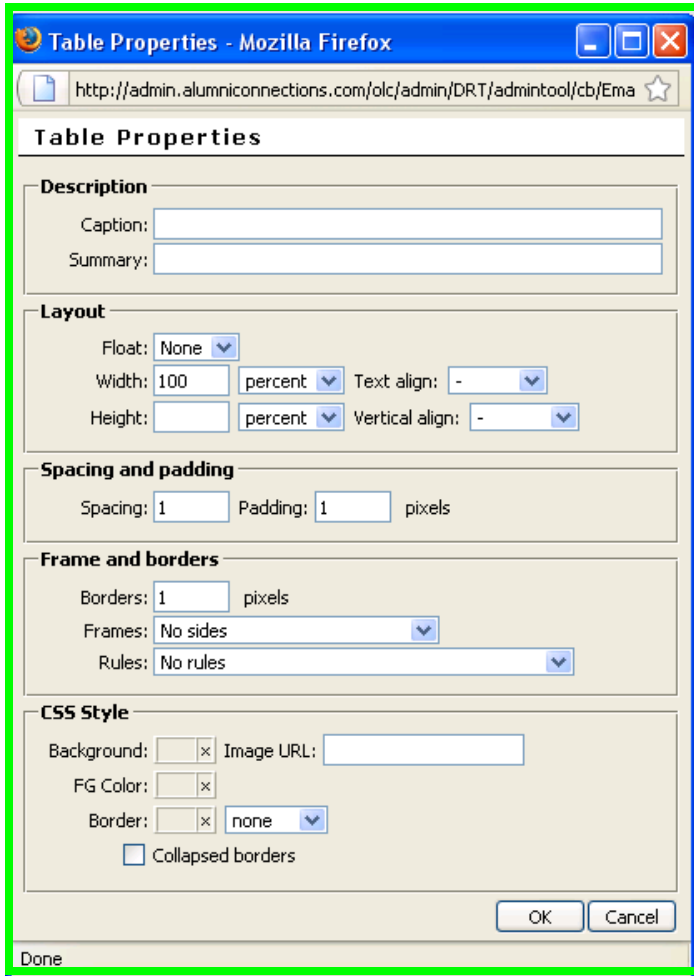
Table Properties - Mozilla Firefox

http://admin.alumniconnections.com/olc/admin/DRT/admintool/cb/Ema

Table Properties

Description

Caption:

Summary:

Layout

Float: None

Width: 100 percent Text align: -

Height: percent Vertical align: -

Spacing and padding

Spacing: 1 Padding: 1 pixels

Frame and borders

Borders: 1 pixels

Frames: No sides

Rules: No rules

CSS Style

Background: x Image URL:

FG Color: x

Border: x none

Collapsed borders

OK Cancel

Done